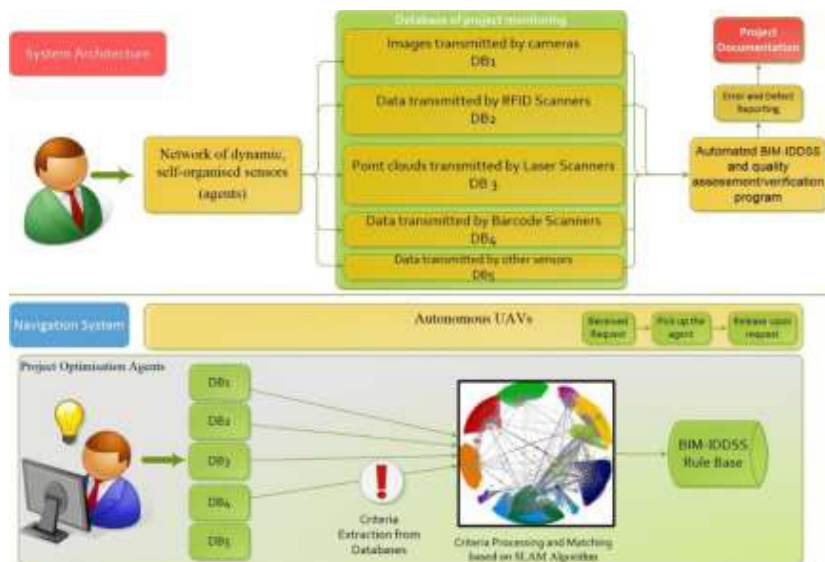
System Architecture

Database of project monitoring

Images transmitted by cameras
DB1

Data transmitted by RFID Scanners
DB2

Point clouds transmitted by Laser Scanners
DB 3

Data transmitted by Barcode Scanners
DB4

Data transmitted by other sensors
DB5

Network of dynamic, self-organised sensors (agents)

Project Documentation

Error and Defect Reporting

Automated BIM-IDDSS and quality assessment/verification program

Navigation System

Autonomous UAVs

Received Request

Pick up the agent

Release upon request

Project Optimisation Agents

DB1

DB2

DB3

DB4

DB5

Criteria Extraction from Databases

Criteria Processing and Matching based on SLAM Algorithm

BIM-IDDSS Rule Base